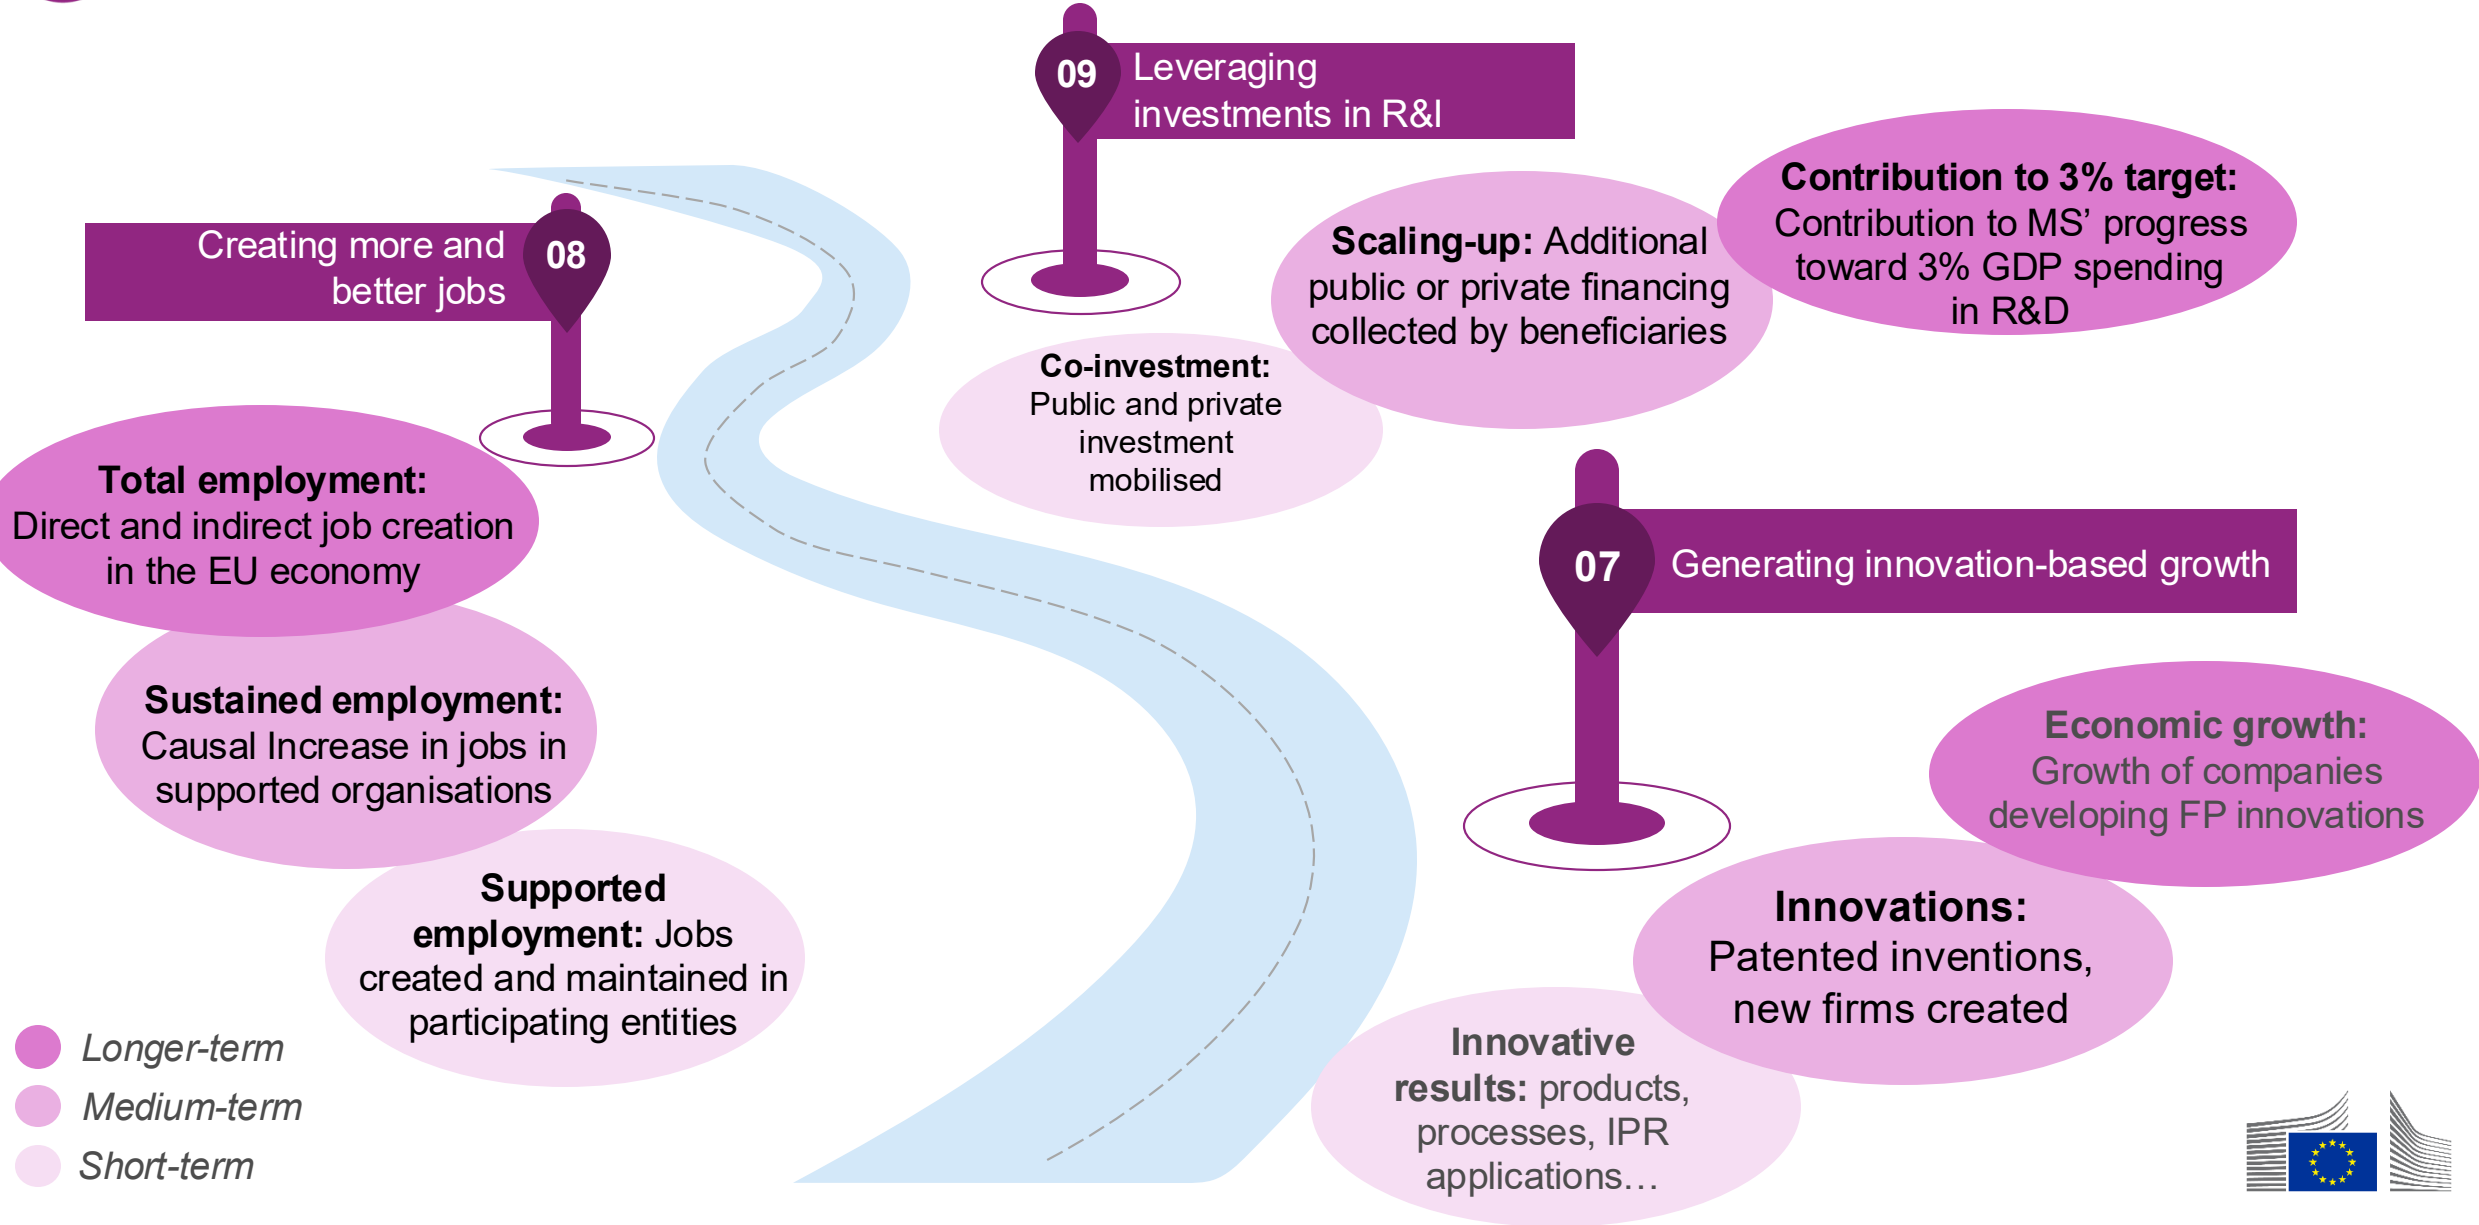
09 Leveraging investments in R&I

Creating more and better jobs 08

Scaling-up: Additional public or private financing collected by beneficiaries

Contribution to 3% target: Contribution to MS' progress toward 3% GDP spending in R&D

Co-investment: Public and private investment mobilised

07 Generating innovation-based growth

Total employment: Direct and indirect job creation in the EU economy

Sustained employment: Causal Increase in jobs in supported organisations

Supported employment: Jobs created and maintained in participating entities

Economic growth: Growth of companies developing FP innovations

Innovations: Patented inventions, new firms created

Innovative results: products, processes, IPR applications…

Longer-term
Medium-term
Short-term